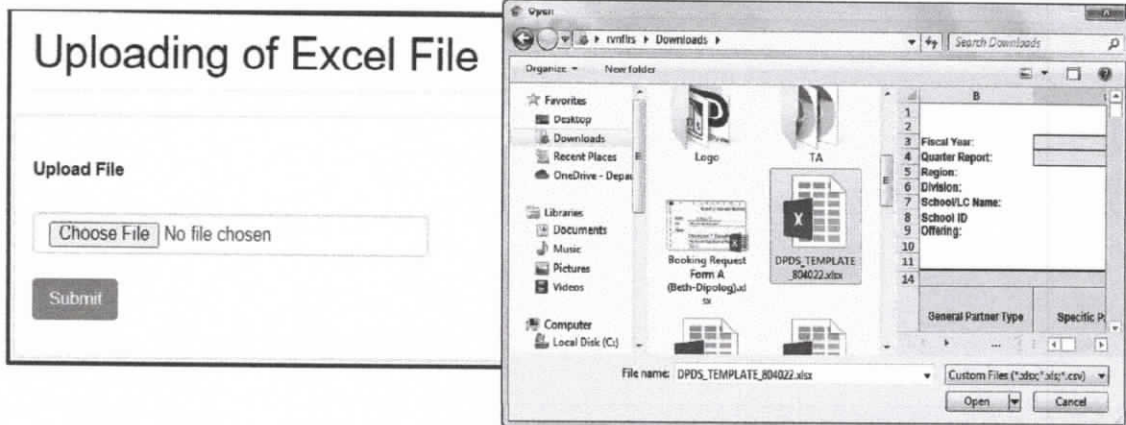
Uploading of Excel File

Upload File

Choose File No file chosen

Submit

Open

rvnflts ▸ Downloads ▸

Search Downloads

Organize ▾ New folder

Favorites
Desktop
Downloads
Recent Places
OneDrive - Depa

Libraries
Documents
Music
Pictures
Videos

Computer
Local Disk (C:)

Logo

TA

Booking Request Form A (Beth-Dipolog).xlsx

DPDS_TEMPLATE_804022.xlsx

| | B |
|---|---|
| 1 | |
| 2 | |
| 3 | Fiscal Year: |
| 4 | Quarter Report: |
| 5 | Region: |
| 6 | Division: |
| 7 | School/LC Name: |
| 8 | School ID |
| 9 | Offering: |
| 10 | |
| 11 | |
| 14 | |
| | General Partner Type |

Specific P

File name: DPDS_TEMPLATE_804022.xlsx

Custom Files (*.xlsx;*.xls;*.csv)

Open

Cancel